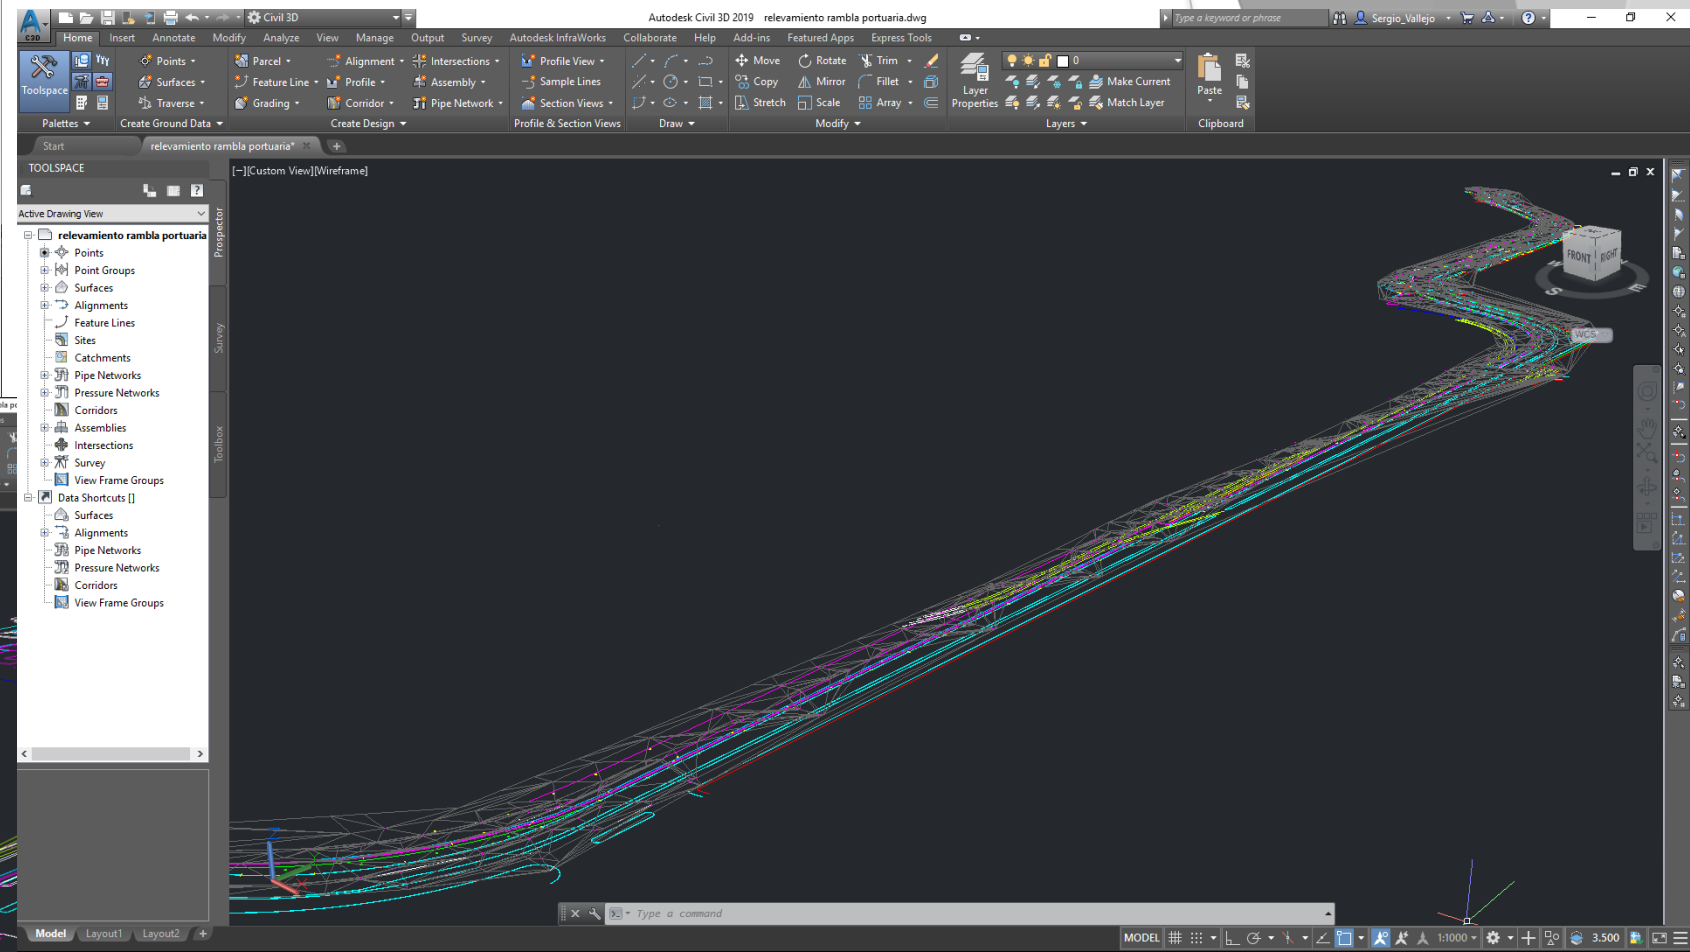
C3D Civil 3D Autodesk Civil 3D 2019 relevamiento rambla portuaria.dwg Type a keyword or phrase Sergio_Vallejo

Home Insert Annotate Modify Analyze View Manage Output Survey Autodesk InfraWorks Collaborate Help Add-ins Featured Apps Express Tools

Toolspace Points Surfaces Traverse Parcel Feature Line Grading Alignment Profile Corridor Intersections Assembly Pipe Network Profile View Sample Lines Section Views Move Rotate Trim Copy Mirror Fillet Stretch Scale Array Layer Properties Make Current Match Layer Paste

Palettes Create Ground Data Create Design Profile & Section Views Draw Modify Layers Clipboard

Start relevamiento rambla portuaria* +

TOOLSPACE
Active Drawing View
relevamiento rambla portuaria
Points
Point Groups
Surfaces
Alignments
Feature Lines
Sites
Catchments
Pipe Networks
Pressure Networks
Corridors
Assemblies
Intersections
Survey
View Frame Groups
Data Shortcuts []
Surfaces
Alignments
Pipe Networks
Pressure Networks
Corridors
View Frame Groups

Prospector Survey Toolbox

[−][Custom View][Wireframe]

FRONT RIGHT
S E
WCS

Type a command

Model Layout1 Layout2 +

MODEL 1:1000 3.500